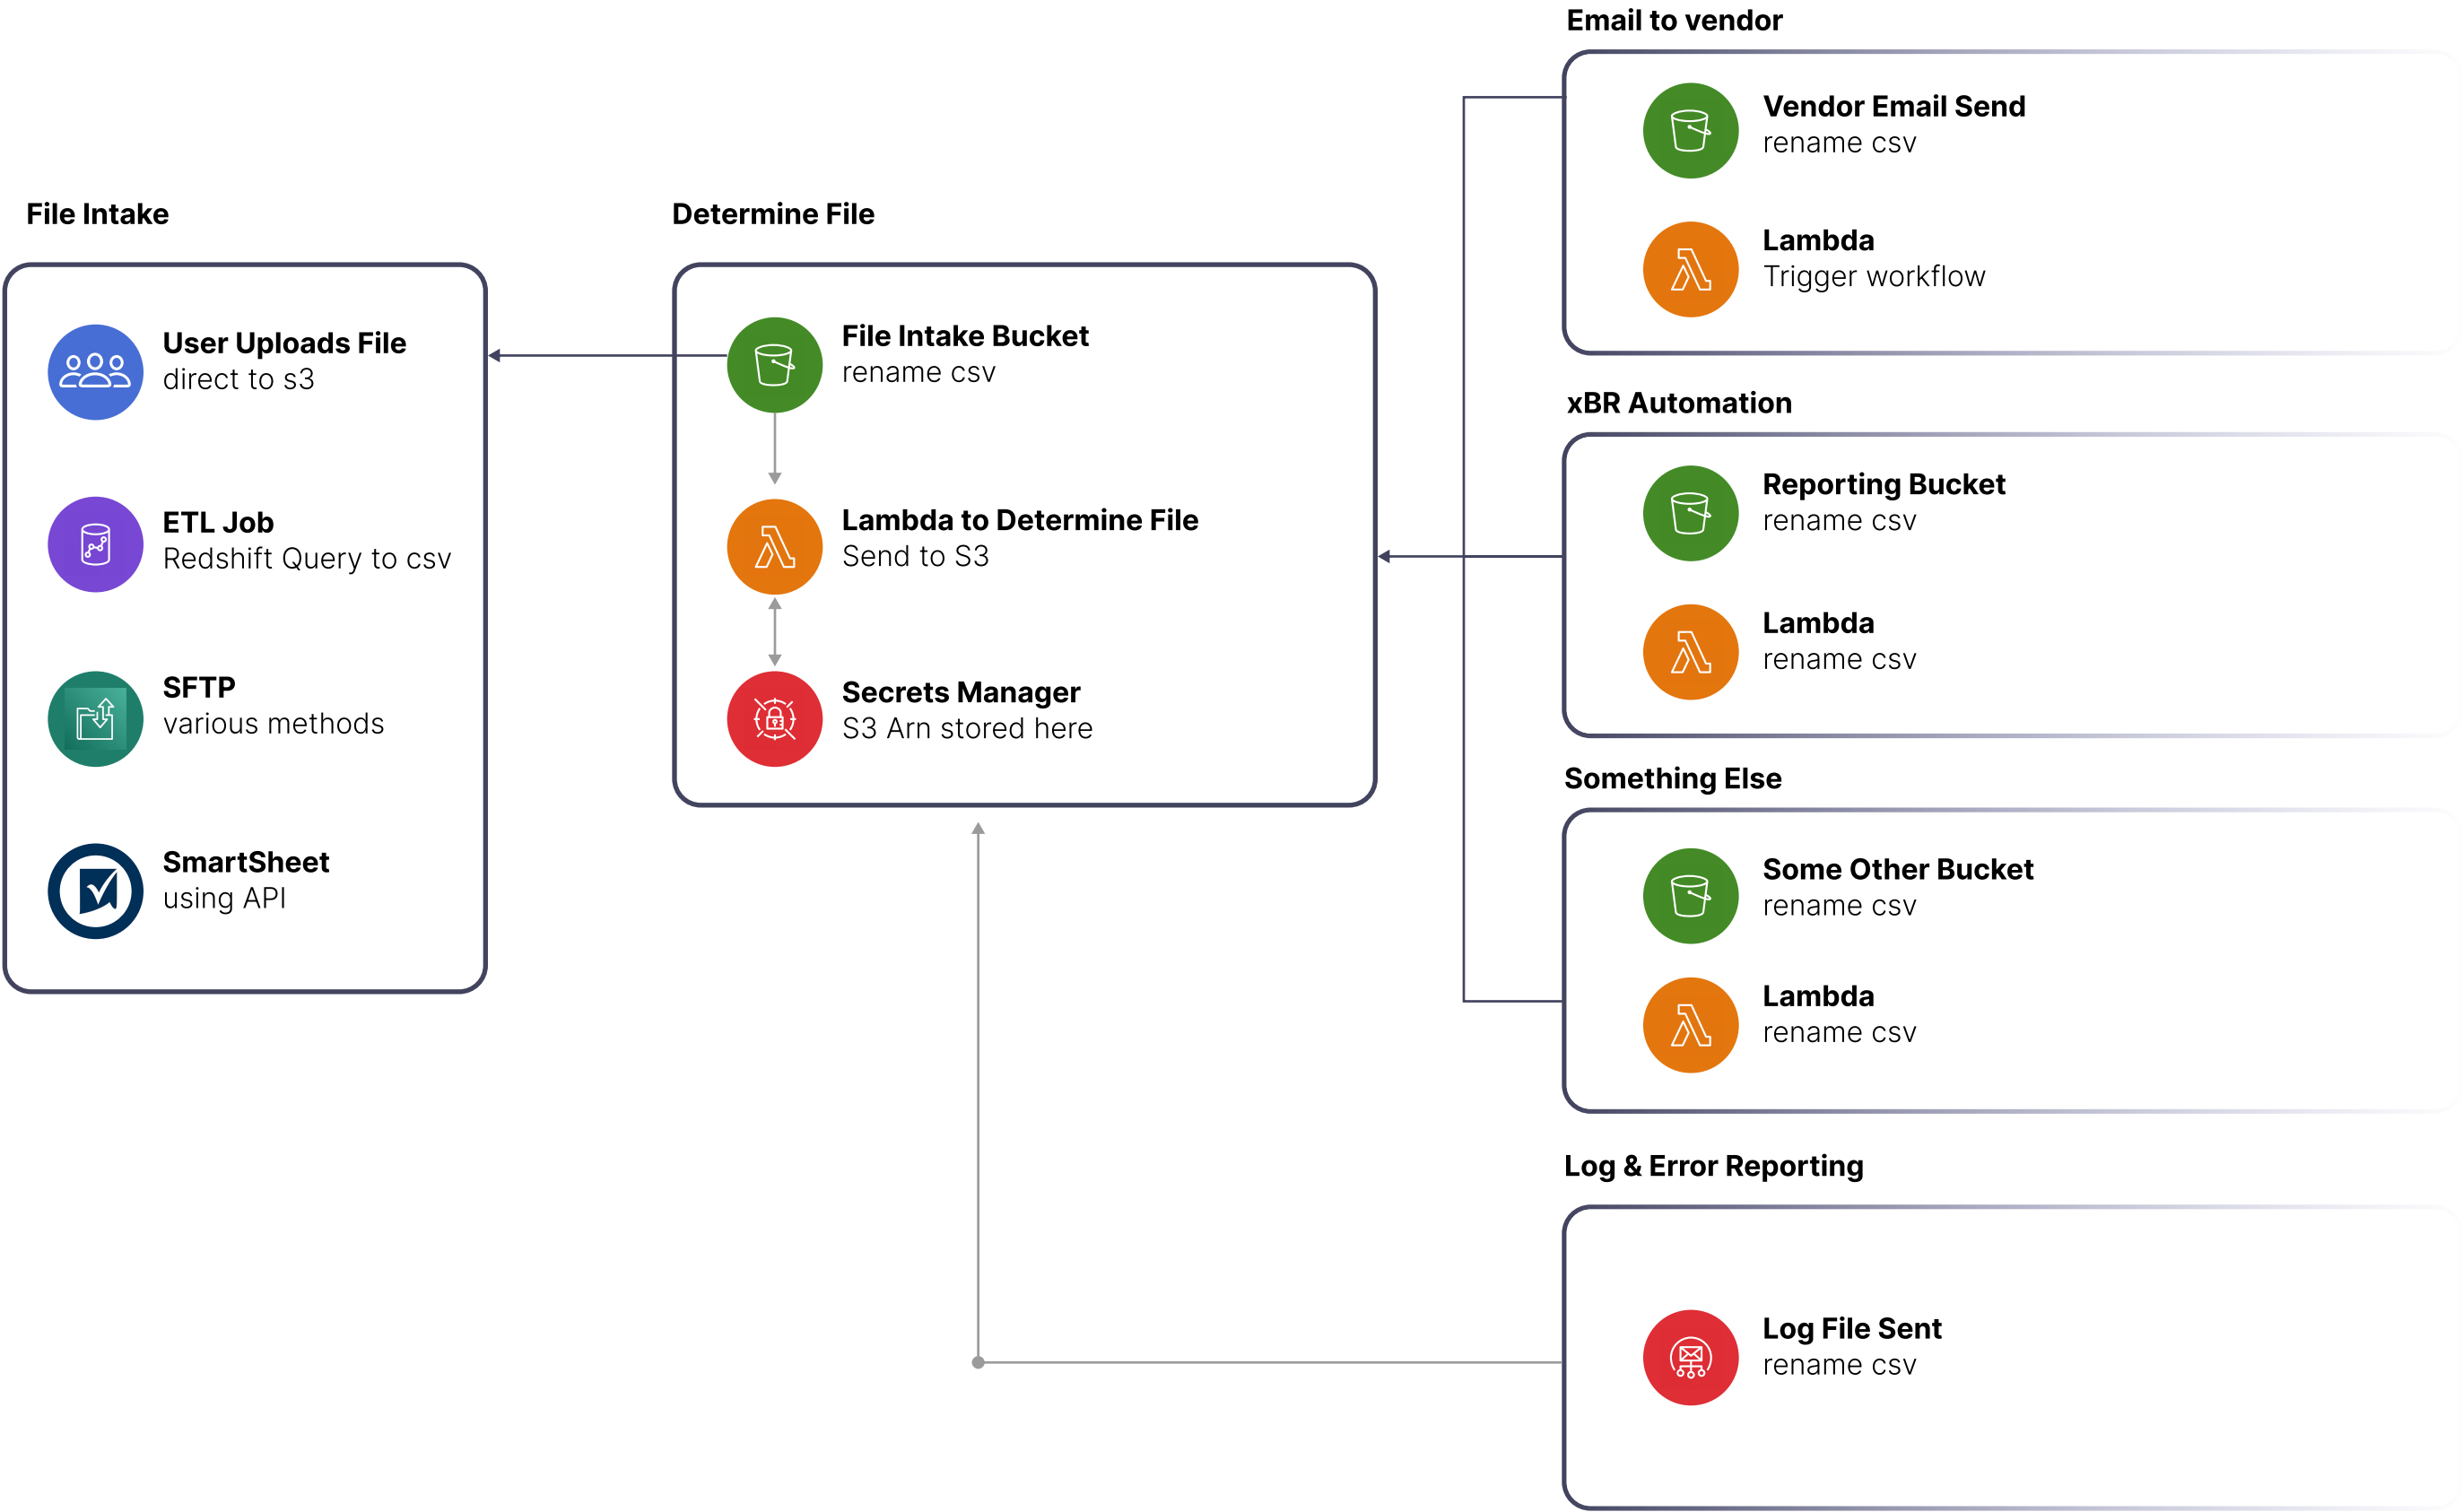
File Intake

User Uploads File
direct to s3

ETL Job
Redshift Query to csv

SFTP
various methods

SmartSheet
using API

Determine File

File Intake Bucket
rename csv

Lambda to Determine File
Send to S3

Secrets Manager
S3 Arn stored here

Email to vendor

Vendor Email Send
rename csv

Lambda
Trigger workflow

xBR Automation

Reporting Bucket
rename csv

Lambda
rename csv

Something Else

Some Other Bucket
rename csv

Lambda
rename csv

Log & Error Reporting

Log File Sent
rename csv